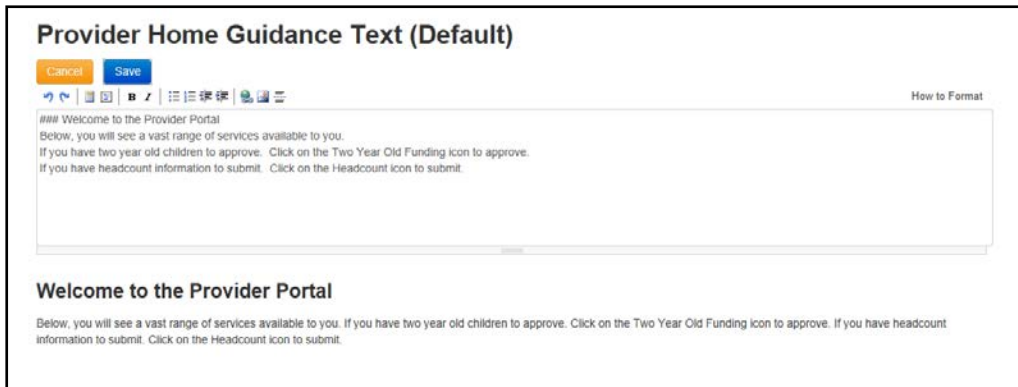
Provider Home Guidance Text (Default)

Cancel Save

B I

How to Format

#### Welcome to the Provider Portal
Below, you will see a vast range of services available to you.
If you have two year old children to approve. Click on the Two Year Old Funding icon to approve.
If you have headcount information to submit. Click on the Headcount icon to submit.

Welcome to the Provider Portal

Below, you will see a vast range of services available to you. If you have two year old children to approve. Click on the Two Year Old Funding icon to approve. If you have headcount information to submit. Click on the Headcount icon to submit.